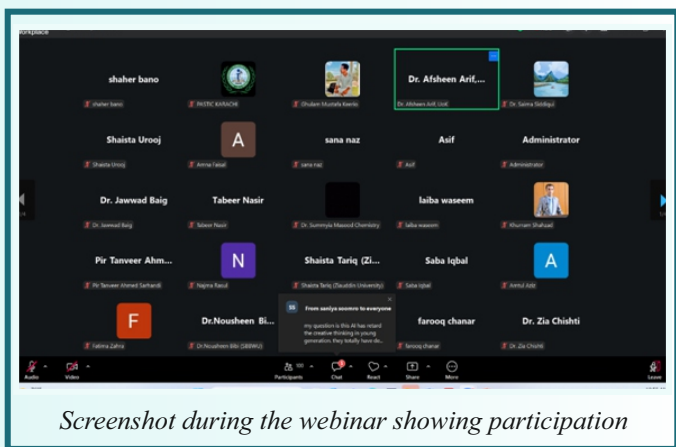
Workplace

shaher bano
shaher bano

PASTIC KARACHI

Ghulam Mustafa Keerio

Dr. Afsheen Arif,...
Dr. Afsheen Arif, Uol

Dr. Saima Siddiqui

Shaista Urooj
Shaista Urooj

A
Amna Faisal

sana naz
sana naz

Asif
Asif

Administrator
Administrator

Dr. Jawwad Baig
Dr. Jawwad Baig

Tabeer Nasir
Tabeer Nasir

Dr. Summyia Masood Chemistry

laiba waseem
laiba waseem

Khurram Shahzad

Pir Tanveer Ahm...
Pir Tanveer Ahmed Sarhandi

N
Najma Rasul

Shaista Tariq (Zi...
Shaista Tariq (Ziauddin University)

Saba Iqbal
Saba Iqbal

A
Amtul Aziz

F
Fatima Zahra

Dr.Nousheen Bi...
Dr.Nousheen Bibi (SBBWU)

SS From saniya soomro to everyone
my question is this AI has retard the creative thinking in young generation. they totally have de...

farooq chanar
farooq chanar

Dr. Zia Chishti
Dr. Zia Chishti

Audio Video Participants 100 Chat React Share More Leave

Screenshot during the webinar showing participation